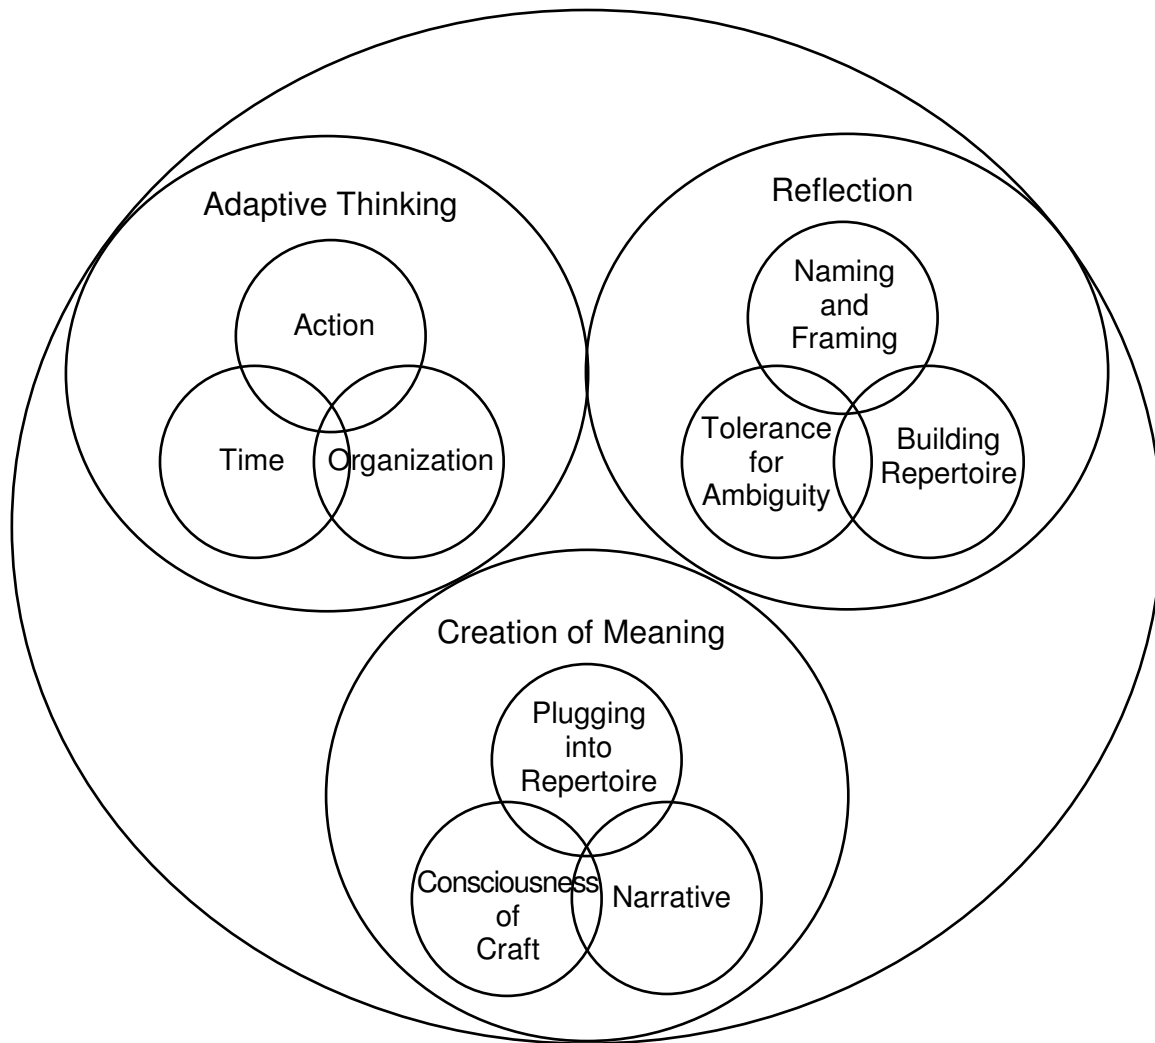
Adaptive Thinking

Action

Time

Organization

Reflection

Naming and Framing

Tolerance for Ambiguity

Building Repertoire

Creation of Meaning

Plugging into Repertoire

Consciousness of Craft

Narrative